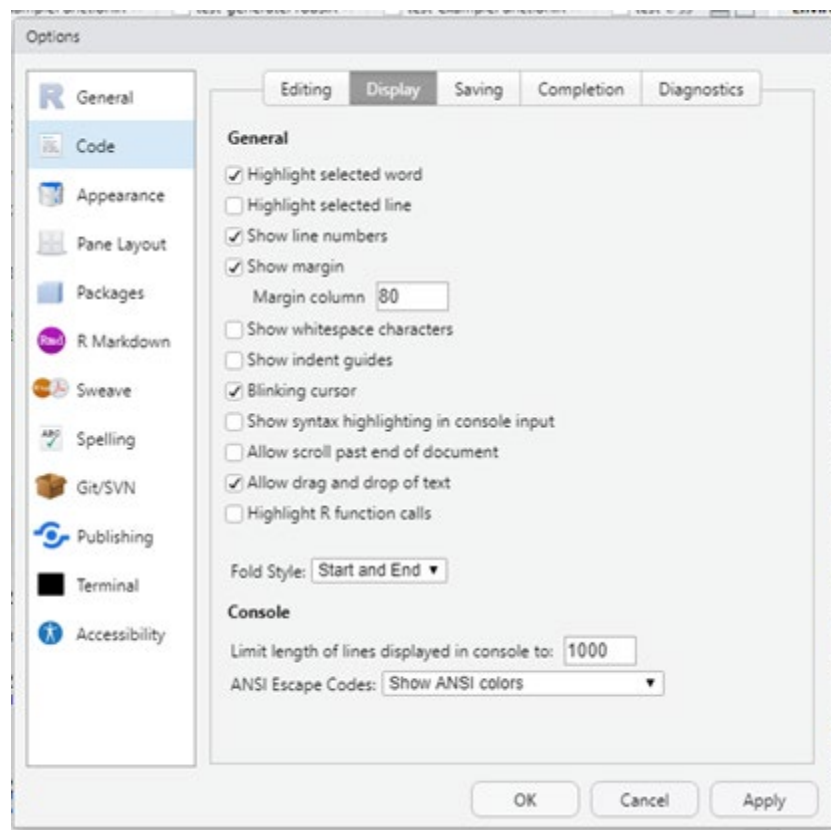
Options

General
Code
Appearance
Pane Layout
Packages
R Markdown
Sweave
Spelling
Git/SVN
Publishing
Terminal
Accessibility

Editing | Display | Saving | Completion | Diagnostics

General

☑ Highlight selected word
☐ Highlight selected line
☑ Show line numbers
☑ Show margin
Margin column 80
☐ Show whitespace characters
☐ Show indent guides
☑ Blinking cursor
☐ Show syntax highlighting in console input
☐ Allow scroll past end of document
☑ Allow drag and drop of text
☐ Highlight R function calls

Fold Style: Start and End

Console

Limit length of lines displayed in console to: 1000
ANSI Escape Codes: Show ANSI colors

OK | Cancel | Apply